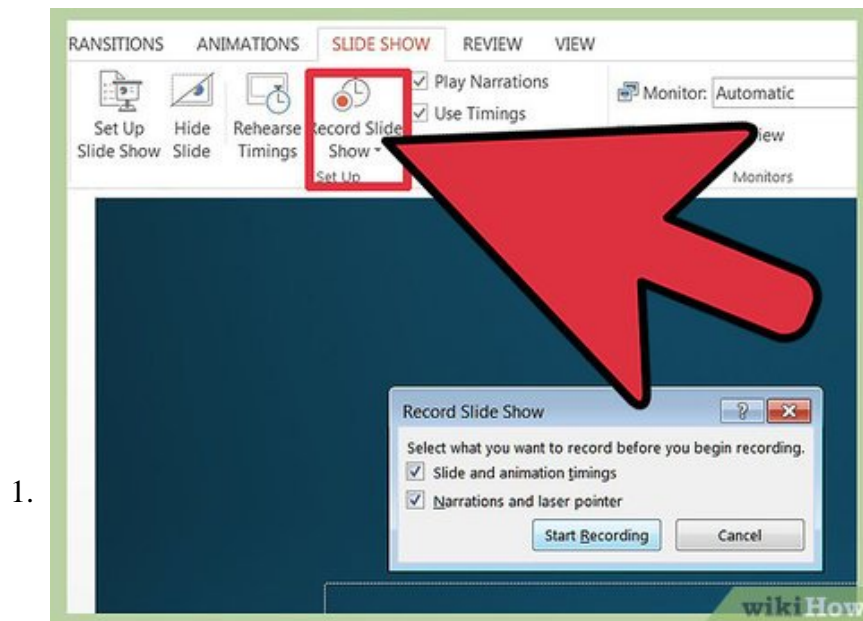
1.

RANSITIONS ANIMATIONS SLIDE SHOW REVIEW VIEW

Set Up Slide Show Hide Slide Rehearse Timings Record Slide Show

Play Narrations
Use Timings

Set Up

Monitor: Automatic

iew

Monitors

Record Slide Show ? ✕

Select what you want to record before you begin recording.

Slide and animation timings

Narrations and laser pointer

Start Recording Cancel

wikiHow